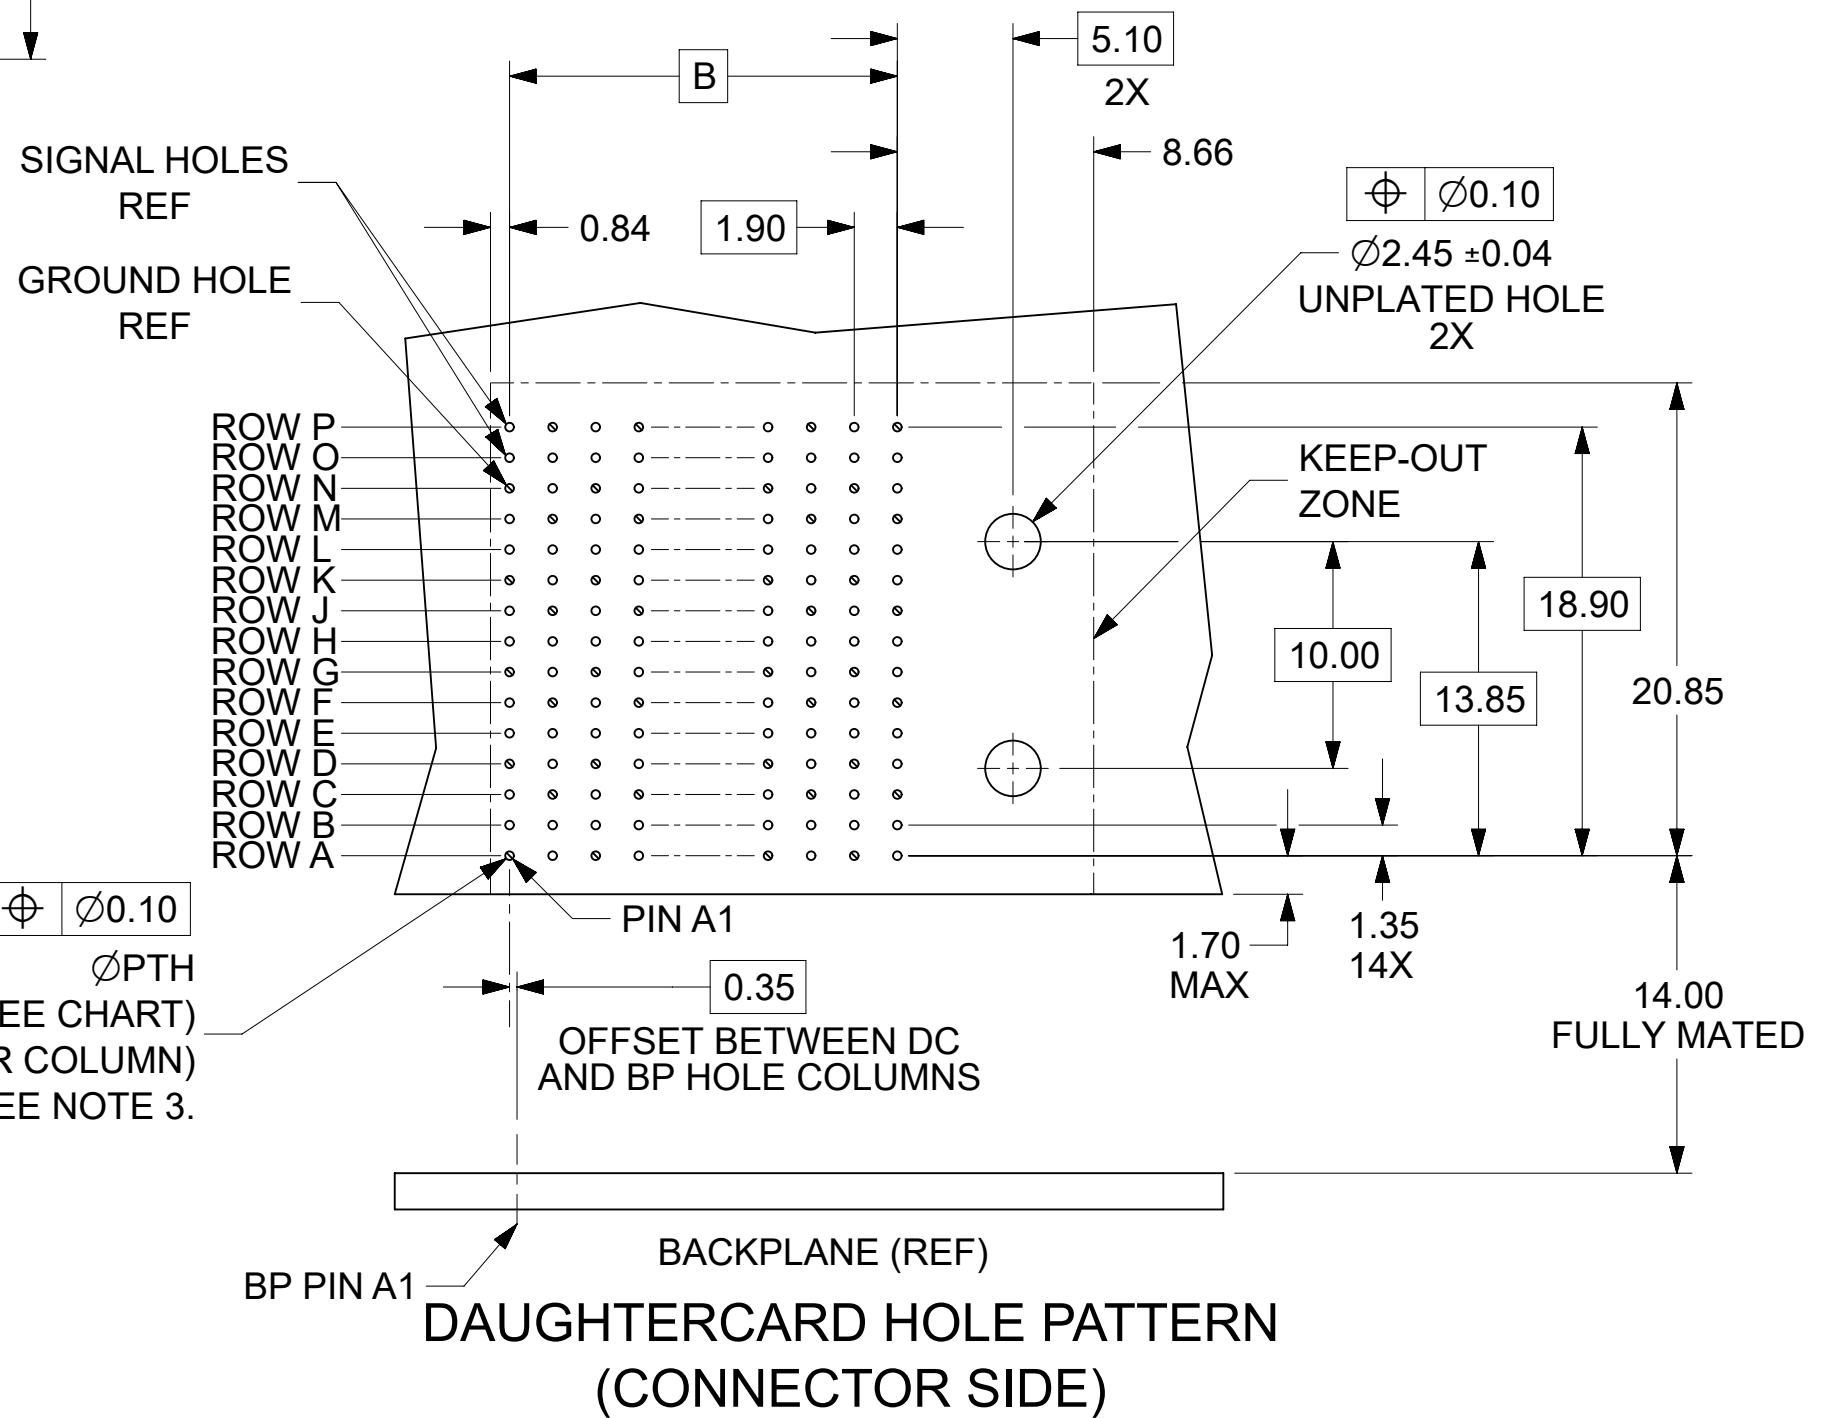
B

5.10
2X

8.66

SIGNAL HOLES REF

0.84

1.90

$\oplus$ $\varnothing$0.10

$\varnothing$2.45 ±0.04
UNPLATED HOLE
2X

GROUND HOLE REF

ROW P
ROW O
ROW N
ROW M
ROW L
ROW K
ROW J
ROW H
ROW G
ROW F
ROW E
ROW D
ROW C
ROW B
ROW A

KEEP-OUT ZONE

18.90

10.00

13.85

20.85

$\oplus$ $\varnothing$0.10

$\varnothing$PTH
EE CHART)
R COLUMN)
EE NOTE 3.

PIN A1

1.70 MAX

1.35
14X

0.35

OFFSET BETWEEN DC AND BP HOLE COLUMNS

14.00
FULLY MATED

BACKPLANE (REF)

BP PIN A1

DAUGHTERCARD HOLE PATTERN
(CONNECTOR SIDE)